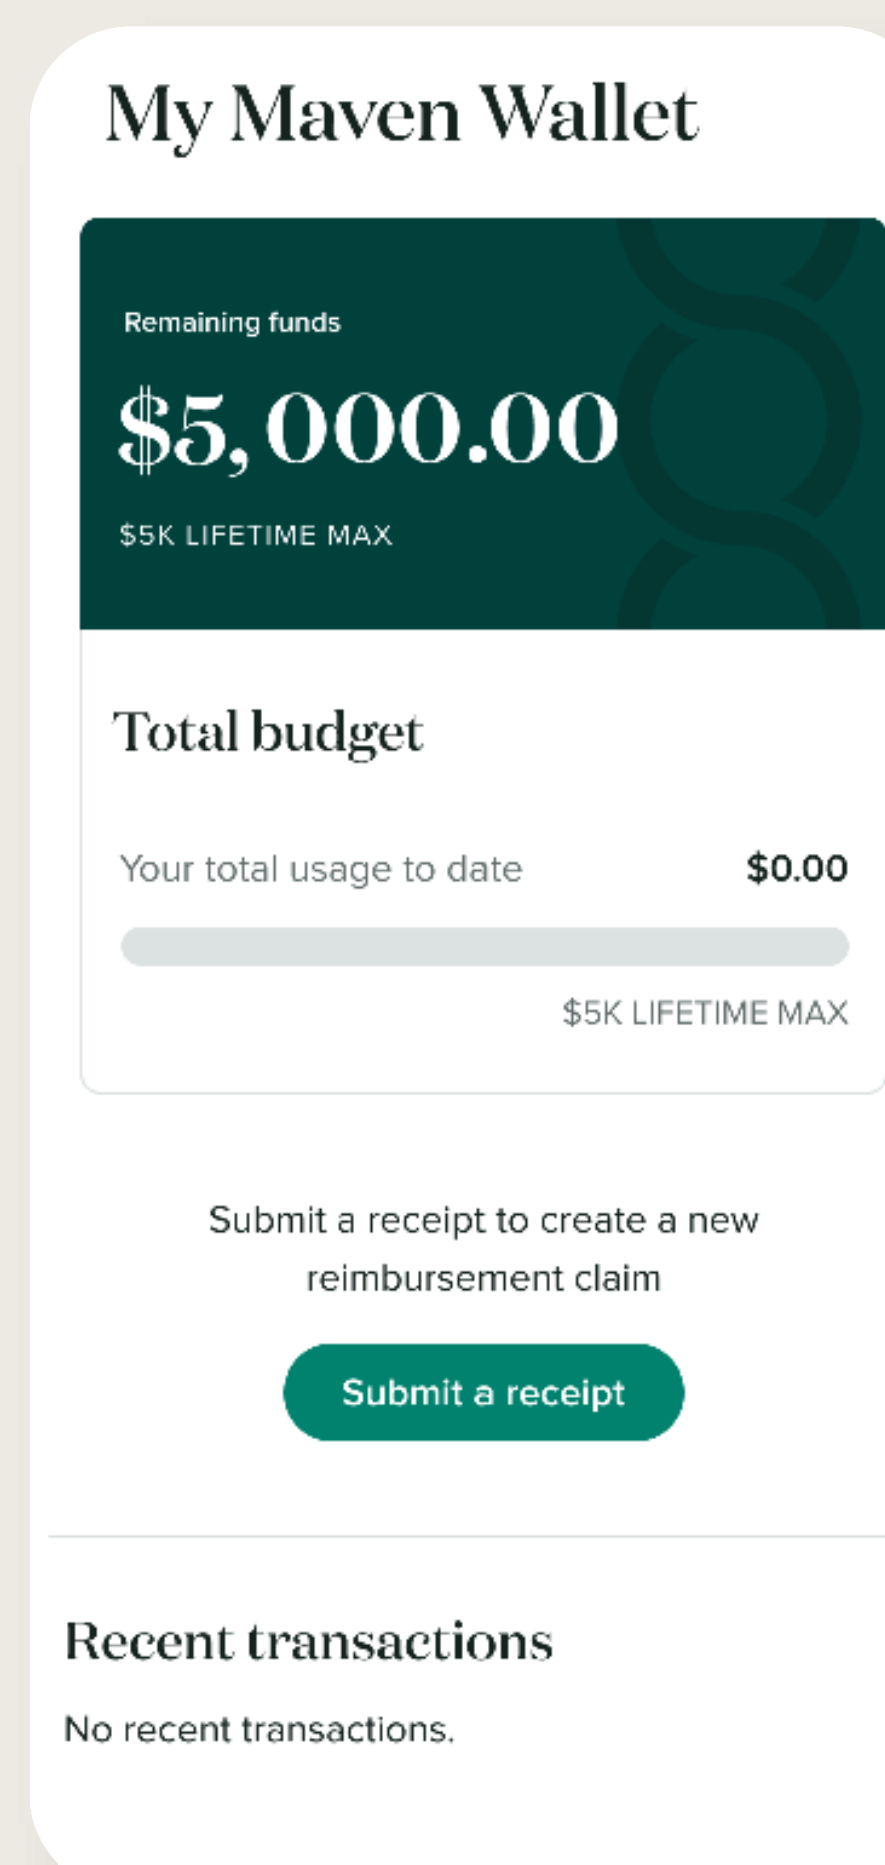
My Maven Wallet

Remaining funds

$5,000.00

$5K LIFETIME MAX

Total budget

Your total usage to date $0.00

$5K LIFETIME MAX

Submit a receipt to create a new reimbursement claim

Submit a receipt

Recent transactions

No recent transactions.